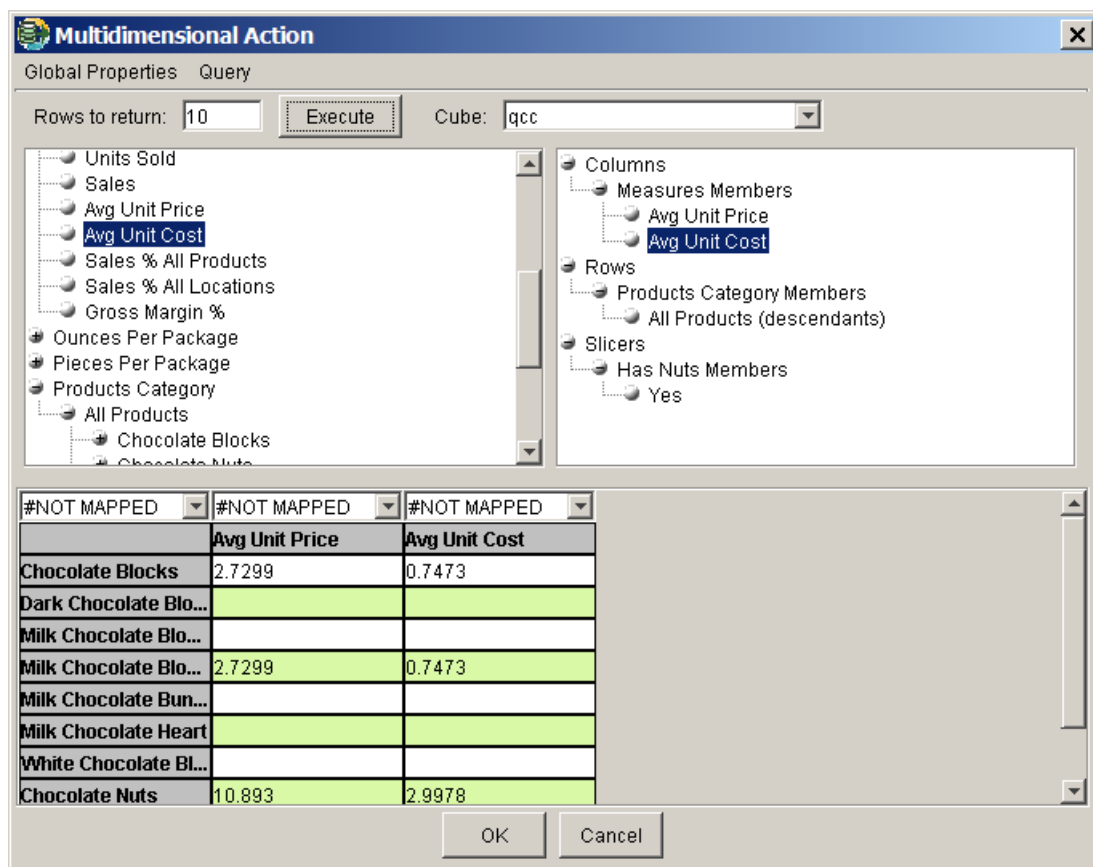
Multidimensional Action

Global Properties Query

Rows to return: 10 Execute Cube: qcc

Units Sold
Sales
Avg Unit Price
Avg Unit Cost
Sales % All Products
Sales % All Locations
Gross Margin %
Ounces Per Package
Pieces Per Package
Products Category
All Products
Chocolate Blocks
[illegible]

Columns
Measures Members
Avg Unit Price
Avg Unit Cost
Rows
Products Category Members
All Products (descendants)
Slicers
Has Nuts Members
Yes

#NOT MAPPED #NOT MAPPED #NOT MAPPED

| | Avg Unit Price | Avg Unit Cost |
|---|---|---|
| Chocolate Blocks | 2.7299 | 0.7473 |
| Dark Chocolate Blo... | | |
| Milk Chocolate Blo... | | |
| Milk Chocolate Blo... | 2.7299 | 0.7473 |
| Milk Chocolate Bun... | | |
| Milk Chocolate Heart | | |
| White Chocolate Bl... | | |
| Chocolate Nuts | 10.893 | 2.9978 |

OK Cancel